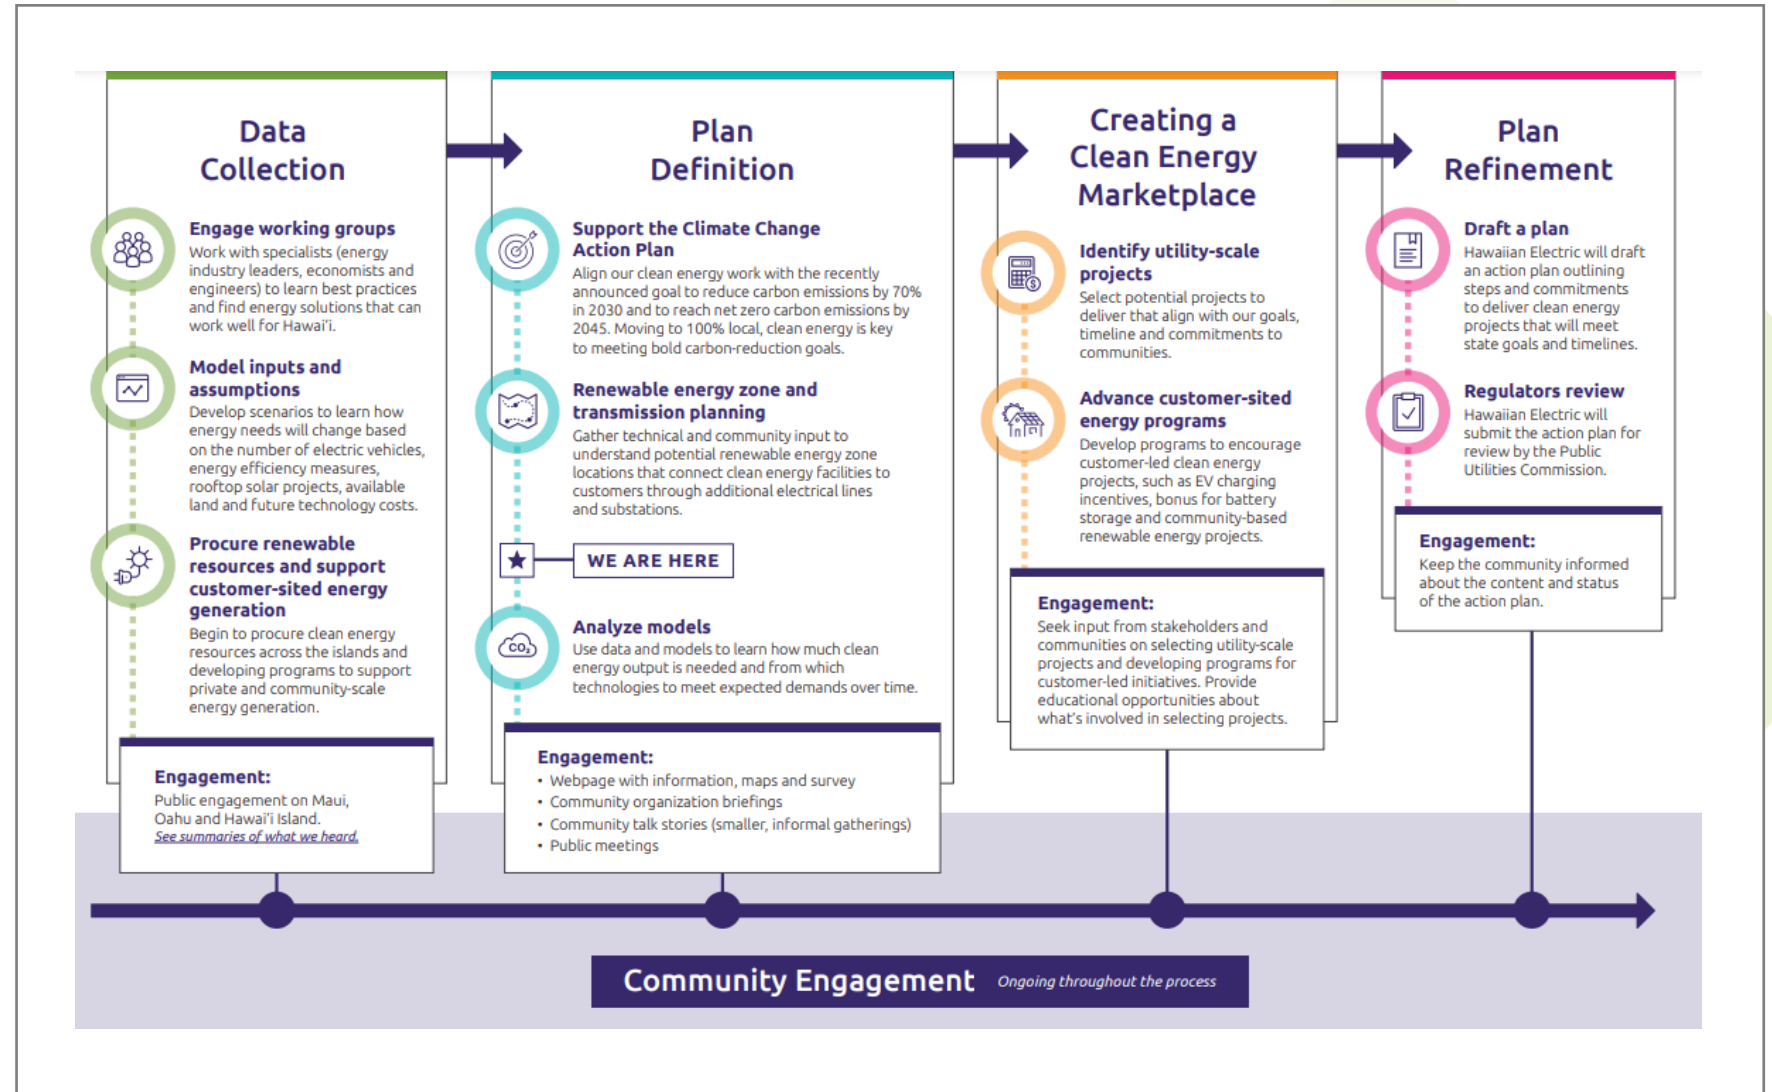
Data Collection

Engage working groups
Work with specialists (energy industry leaders, economists and engineers) to learn best practices and find energy solutions that can work well for Hawai'i.

Model inputs and assumptions
Develop scenarios to learn how energy needs will change based on the number of electric vehicles, energy efficiency measures, rooftop solar projects, available land and future technology costs.

Procure renewable resources and support customer-sited energy generation
Begin to procure clean energy resources across the islands and developing programs to support private and community-scale energy generation.

Engagement:
Public engagement on Maui, Oahu and Hawai'i Island.
See summaries of what we heard.

Plan Definition

Support the Climate Change Action Plan
Align our clean energy work with the recently announced goal to reduce carbon emissions by 70% in 2030 and to reach net zero carbon emissions by 2045. Moving to 100% local, clean energy is key to meeting bold carbon-reduction goals.

Renewable energy zone and transmission planning
Gather technical and community input to understand potential renewable energy zone locations that connect clean energy facilities to customers through additional electrical lines and substations.

WE ARE HERE

Analyze models
Use data and models to learn how much clean energy output is needed and from which technologies to meet expected demands over time.

$CO_2$

Engagement:
• Webpage with information, maps and survey
• Community organization briefings
• Community talk stories (smaller, informal gatherings)
• Public meetings

Creating a Clean Energy Marketplace

Identify utility-scale projects
Select potential projects to deliver that align with our goals, timeline and commitments to communities.

Advance customer-sited energy programs
Develop programs to encourage customer-led clean energy projects, such as EV charging incentives, bonus for battery storage and community-based renewable energy projects.

Engagement:
Seek input from stakeholders and communities on selecting utility-scale projects and developing programs for customer-led initiatives. Provide educational opportunities about what's involved in selecting projects.

Plan Refinement

Draft a plan
Hawaiian Electric will draft an action plan outlining steps and commitments to deliver clean energy projects that will meet state goals and timelines.

Regulators review
Hawaiian Electric will submit the action plan for review by the Public Utilities Commission.

Engagement:
Keep the community informed about the content and status of the action plan.

Community Engagement Ongoing throughout the process